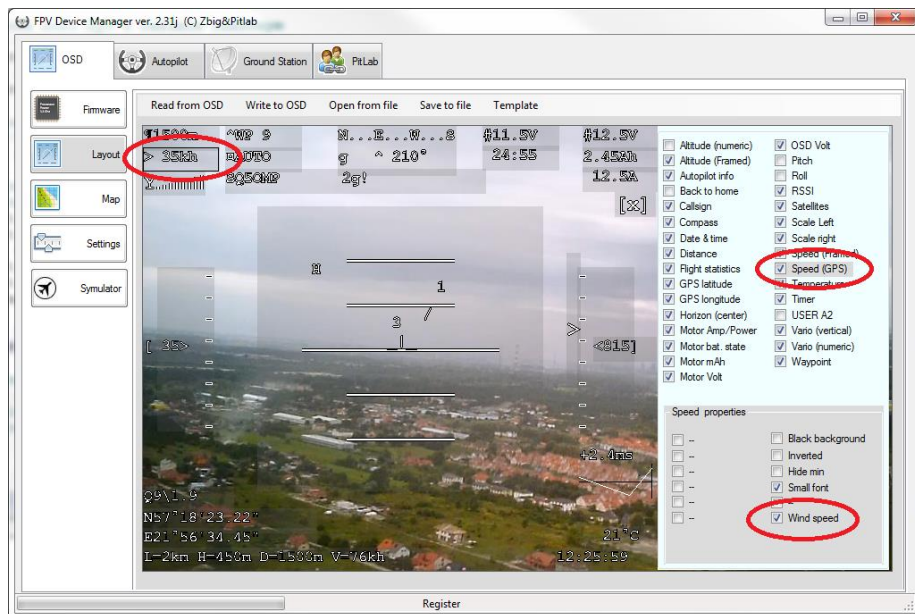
FPV Device Manager ver. 2.31j (C) Zbig&Pitlab

OSD
Autopilot
Ground Station
PitLab

Firmware
Layout
Map
Settings
Symulator

Read from OSD
Write to OSD
Open from file
Save to file
Template

¶1500m
^WP 9
N...E...W...S
#11.5V
#12.5V
> 35kh
AUTO
g ^ 210°
24:55
2.45Ah
SQ50MP
2g!
12.5A
[x]
H
1
3
[ 25>
<815]
+2.4ms
Q9\1 9
N57°18'23.22"
E21°56'34.45"
21°C
L-2km H-456m D-1588m V-76kh
12:25:59

Altitude (numeric)
Altitude (Framed)
Autopilot info
Back to home
Callsign
Compass
Date & time
Distance
Flight statistics
GPS latitude
GPS longitude
Horizon (center)
Motor Amp/Power
Motor bat. state
Motor mAh
Motor Volt
OSD Volt
Pitch
Roll
RSSI
Satellites
Scale Left
Scale right
Speed (Framed)
Speed (GPS)
Temperature
Timer
USER A2
Vario (vertical)
Vario (numeric)
Waypoint

Speed properties
--
--
--
--
--
--
Black background
Inverted
Hide min
Small font
Wind speed

Register